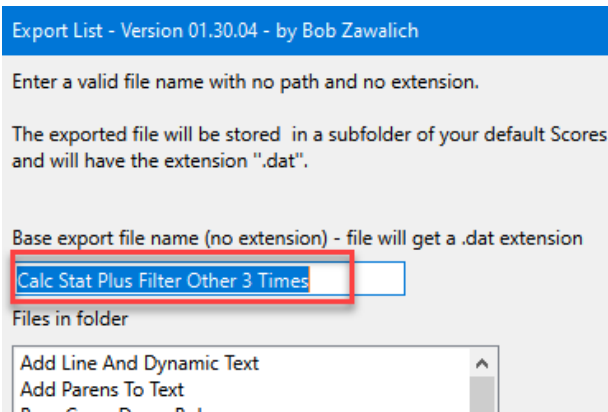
Export List - Version 01.30.04 - by Bob Zawalich

Enter a valid file name with no path and no extension.

The exported file will be stored in a subfolder of your default Scores and will have the extension ".dat".

Base export file name (no extension) - file will get a .dat extension

Calc Stat Plus Filter Other 3 Times

Files in folder

Add Line And Dynamic Text
Add Parens To Text
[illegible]